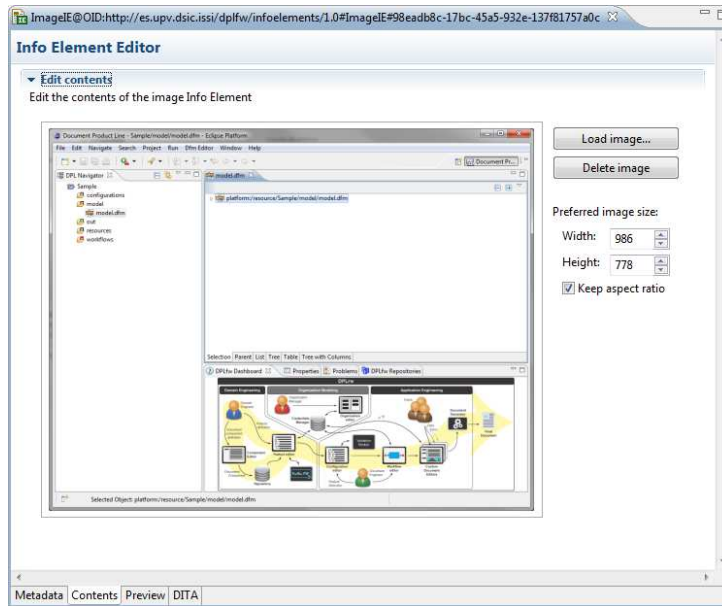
ImageIE@OID:http://es.upv.dsic.issi/dplfw/infoelements/1.0#ImageIE#98eadb8c-17bc-45a5-932e-137f81757a0c

Info Element Editor

Edit contents

Edit the contents of the image Info Element

Document Product Line - Sample/model/model.dfm - Eclipse Platform

File Edit Navigate Search Project Run Dfm Editor Window Help

Document Pr...

DPL Navigator

Sample
configurations
model
model.dfm
out
resources
workflows

model.dfm

platform:/resource/Sample/model/model.dfm

Selection Parent List Tree Table Tree with Columns

DPLfw Dashboard Properties Problems DPLfw Repositories

DPLfw

Domain Engineering
Application Engineering

Selected Object: platform:/resource/Sample/model/model.dfm

Load image...

Delete image

Preferred image size:

Width: 986

Height: 778

Keep aspect ratio

Metadata Contents Preview DITA